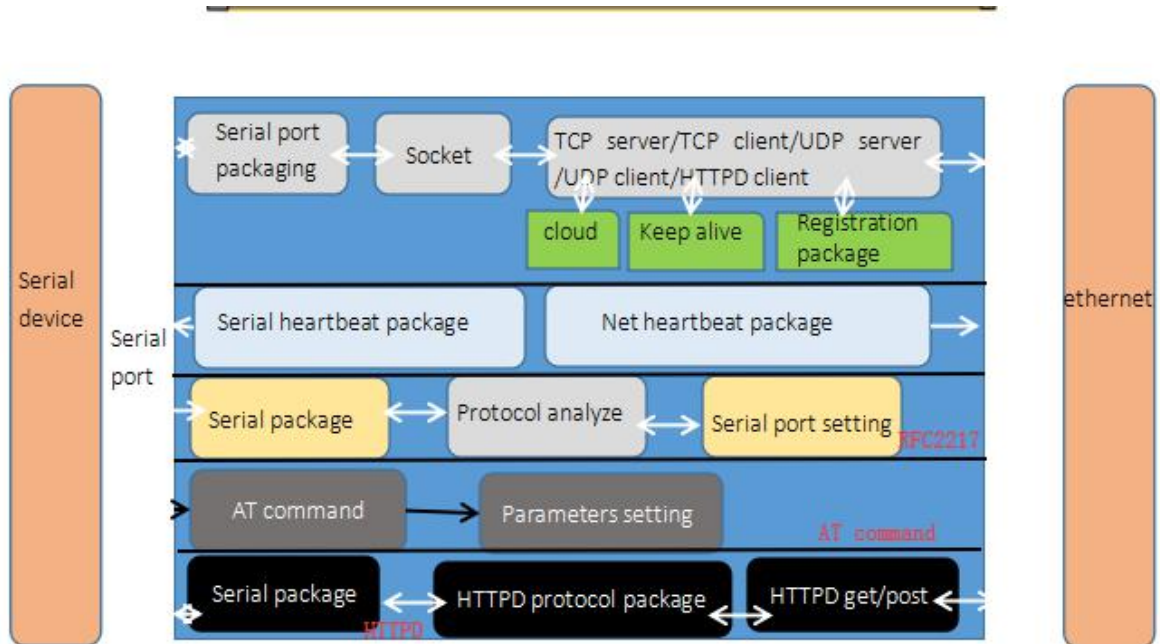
Serial device

Serial port

Serial port packaging

Socket

TCP server/TCP client/UDP server /UDP client/HTTPD client

cloud

Keep alive

Registration package

Serial heartbeat package

Net heartbeat package

Serial package

Protocol analyze

Serial port setting

RFC2217

AT command

Parameters setting

AT command

Serial package

HTTPD protocol package

HTTPD get/post

HTTPD

ethernet